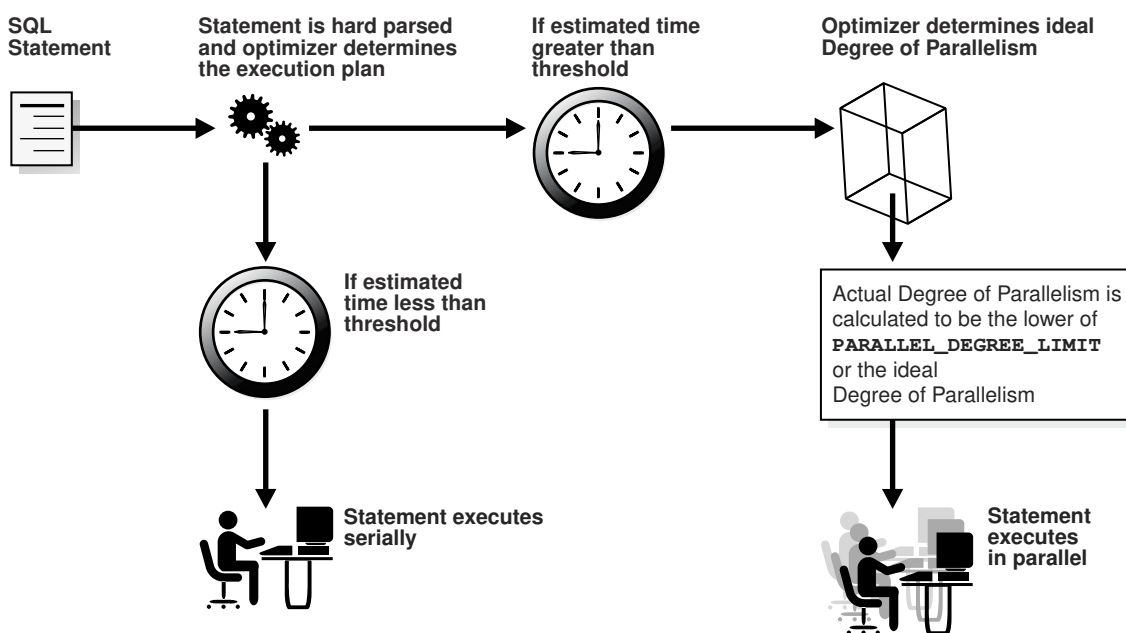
SQL Statement

Statement is hard parsed and optimizer determines the execution plan

If estimated time greater than threshold

Optimizer determines ideal Degree of Parallelism

If estimated time less than threshold

Actual Degree of Parallelism is calculated to be the lower of PARALLEL_DEGREE_LIMIT or the ideal Degree of Parallelism

Statement executes serially

Statement executes in parallel